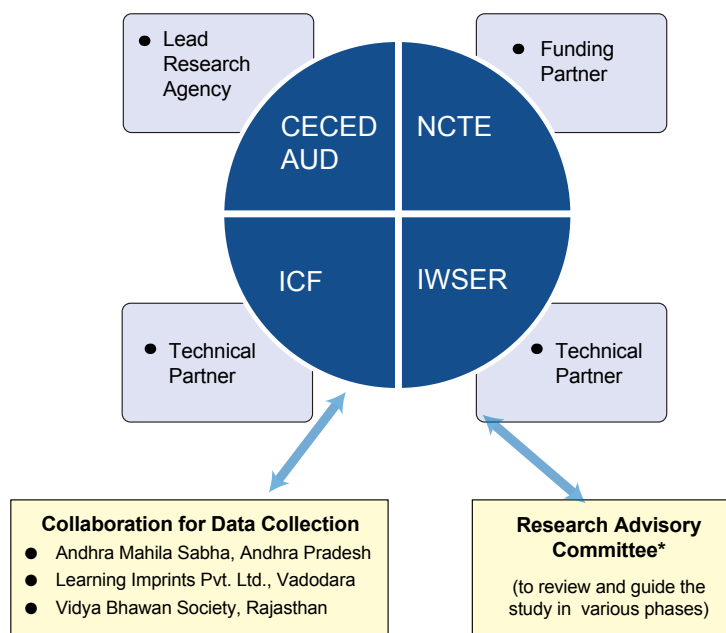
• Lead Research Agency

• Funding Partner

CECED AUD

NCTE

ICF

IWSER

• Technical Partner

• Technical Partner

**Collaboration for Data Collection**
• Andhra Mahila Sabha, Andhra Pradesh
• Learning Imprints Pvt. Ltd., Vadodara
• Vidya Bhawan Society, Rajasthan

**Research Advisory Committee***
(to review and guide the study in various phases)